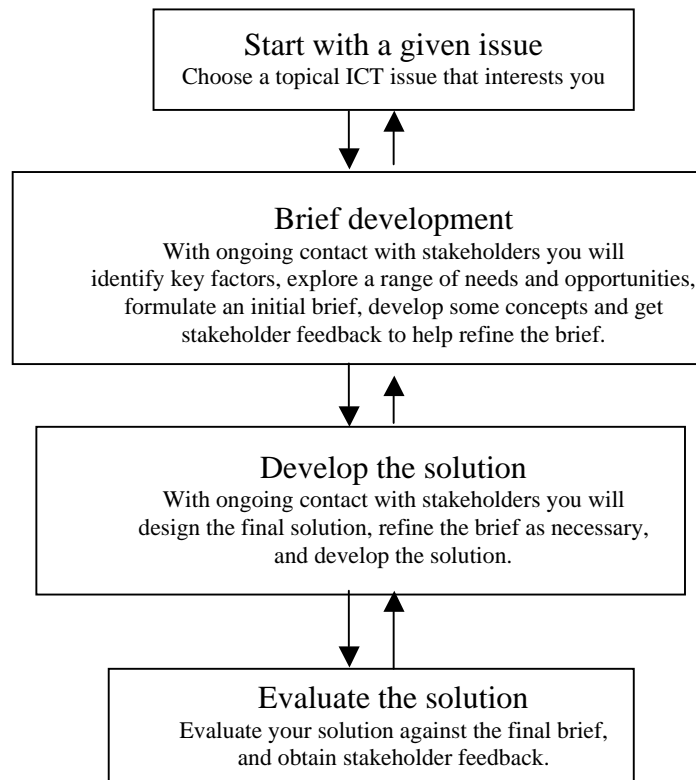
Start with a given issue
Choose a topical ICT issue that interests you

Brief development
With ongoing contact with stakeholders you will identify key factors, explore a range of needs and opportunities, formulate an initial brief, develop some concepts and get stakeholder feedback to help refine the brief.

Develop the solution
With ongoing contact with stakeholders you will design the final solution, refine the brief as necessary, and develop the solution.

Evaluate the solution
Evaluate your solution against the final brief, and obtain stakeholder feedback.